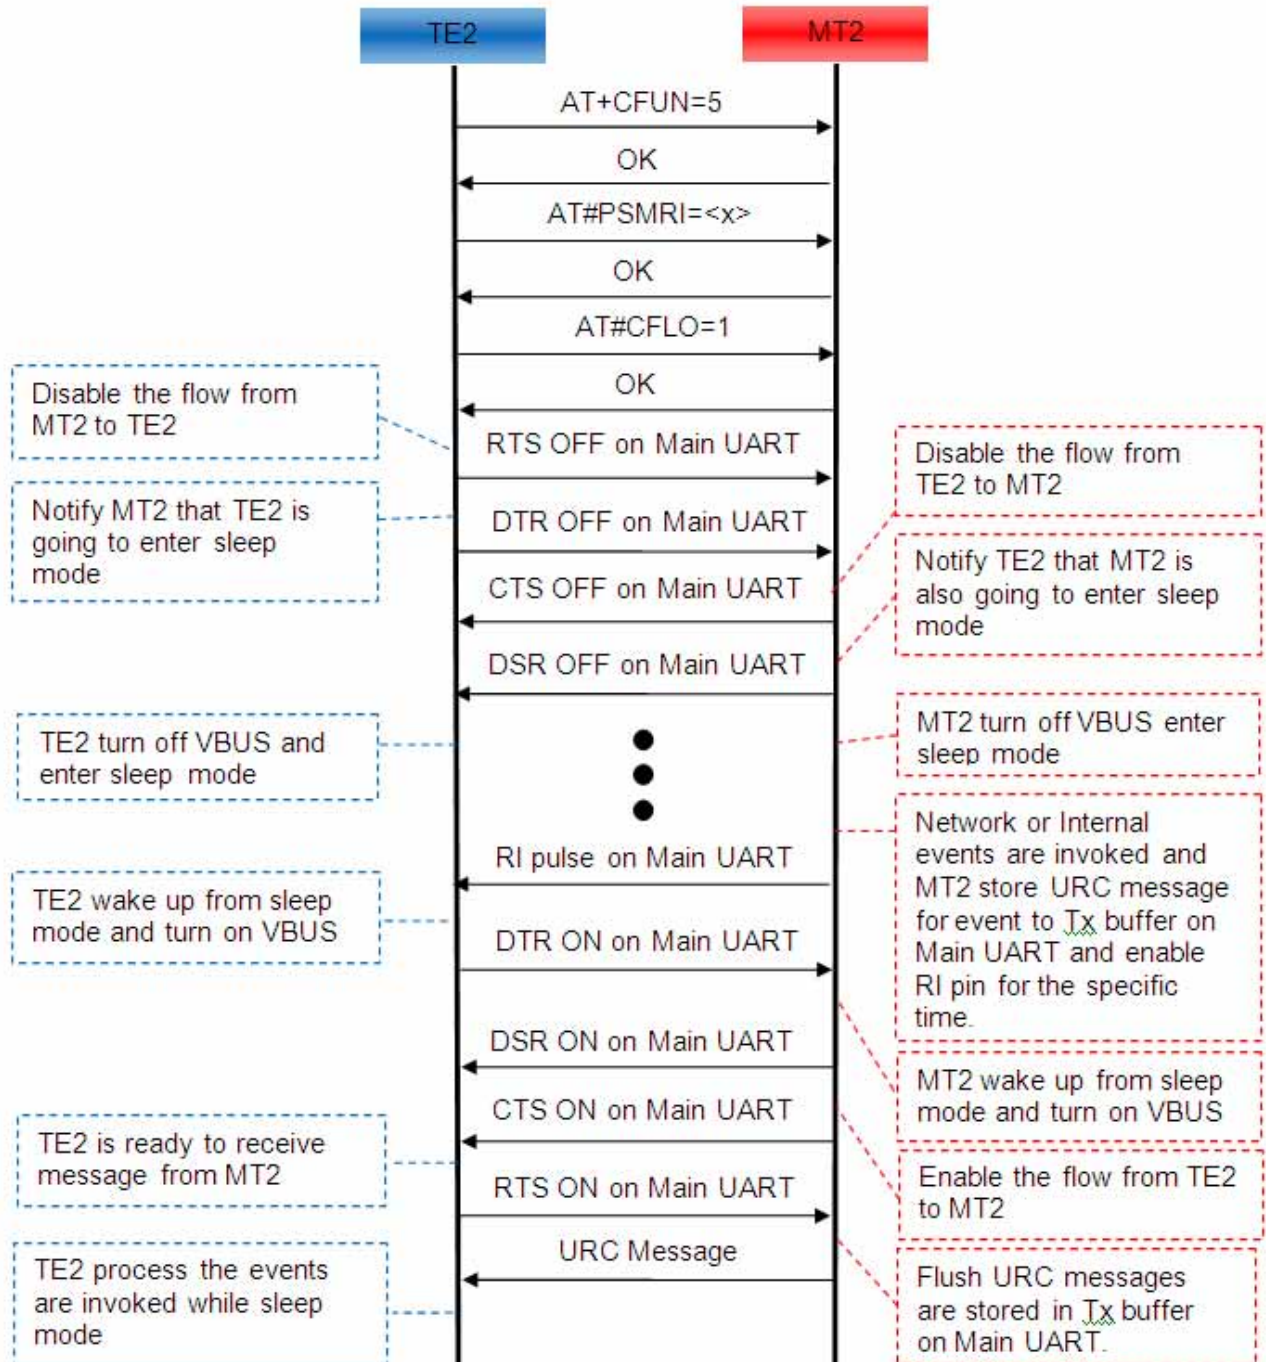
TE2

MT2

AT+CFUN=5

OK

AT#PSMRI=<x>

OK

AT#CFLO=1

OK

Disable the flow from MT2 to TE2

RTS OFF on Main UART

Disable the flow from TE2 to MT2

Notify MT2 that TE2 is going to enter sleep mode

DTR OFF on Main UART

CTS OFF on Main UART

Notify TE2 that MT2 is also going to enter sleep mode

DSR OFF on Main UART

TE2 turn off VBUS and enter sleep mode

MT2 turn off VBUS enter sleep mode

Network or Internal events are invoked and MT2 store URC message for event to Tx buffer on Main UART and enable RI pin for the specific time.

RI pulse on Main UART

TE2 wake up from sleep mode and turn on VBUS

DTR ON on Main UART

DSR ON on Main UART

MT2 wake up from sleep mode and turn on VBUS

CTS ON on Main UART

TE2 is ready to receive message from MT2

RTS ON on Main UART

Enable the flow from TE2 to MT2

URC Message

TE2 process the events are invoked while sleep mode

Flush URC messages are stored in Tx buffer on Main UART.